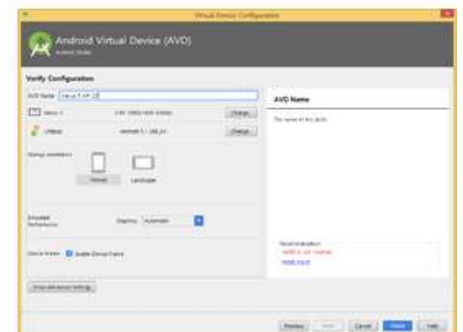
Virtual Device Configuration

Android Virtual Device (AVD)

Android Studio

Verify Configuration

AVD Name Nexus 5 API 22

Nexus 5 4.95 1080x1920 xxhdpi Change...

Lollipop Android 5.1 x86_64 Change...

Startup orientation

Portrait Landscape

Emulated Performance Graphics: Automatic

Device Frame Enable Device Frame

Show Advanced Settings

AVD Name

The name of this AVD.

Recommendation

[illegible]

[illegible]

Previous Next Cancel Finish Help